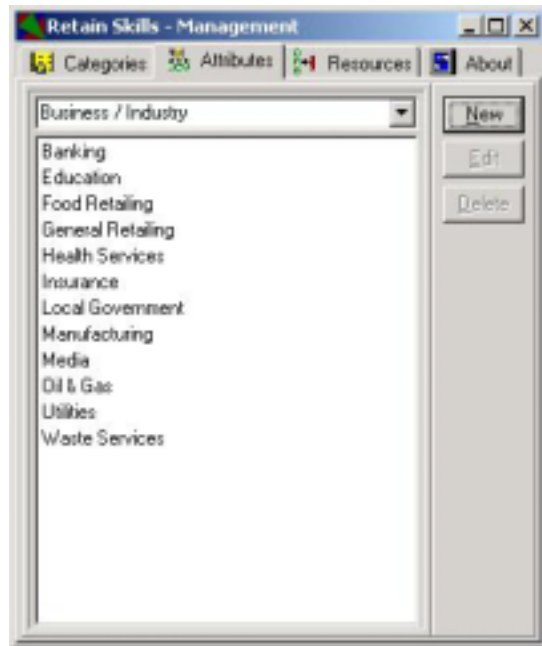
Retain Skills - Management

Categories | Attributes | Resources | About

Business / Industry

Banking
Education
Food Retailing
General Retailing
Health Services
Insurance
Local Government
Manufacturing
Media
Oil & Gas
Utilities
Waste Services

New
Edit
Delete